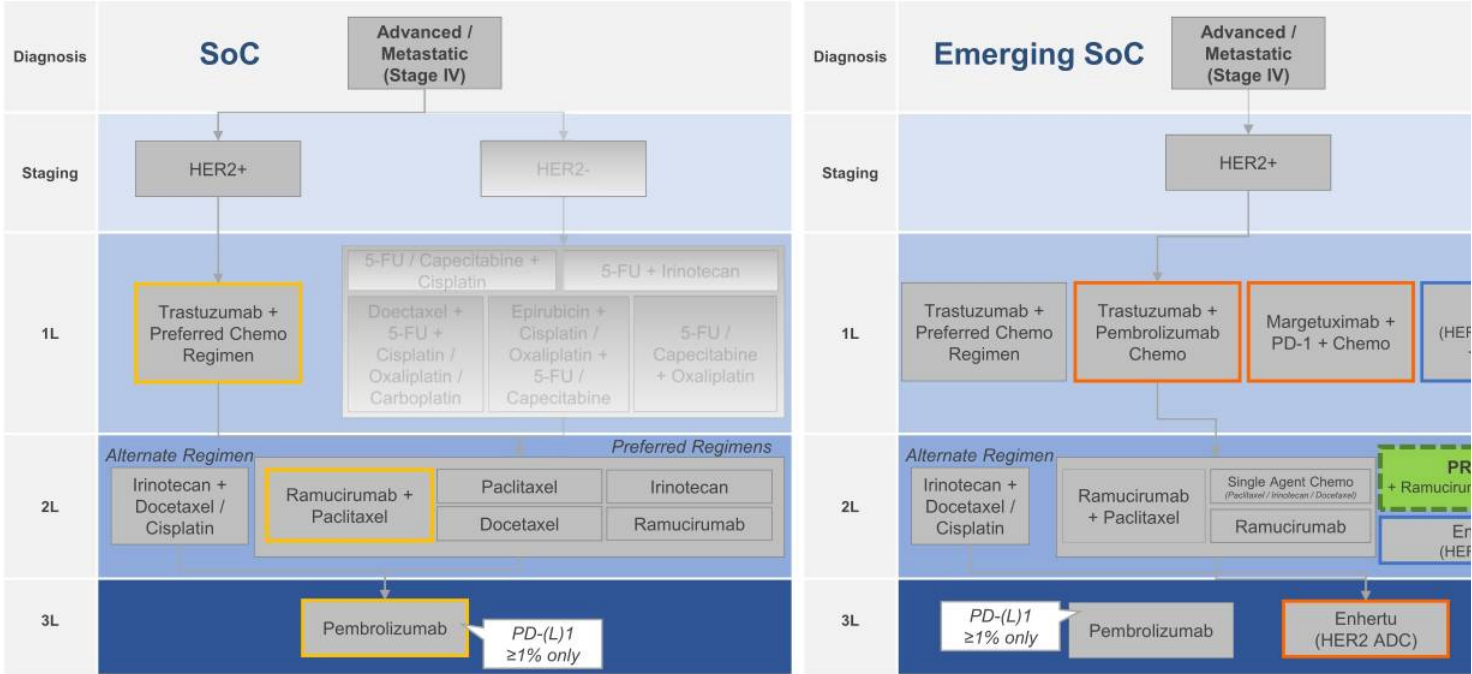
Diagnosis

SoC

Advanced / Metastatic (Stage IV)

Staging

HER2+

HER2-

1L

Trastuzumab + Preferred Chemo Regimen

5-FU / Capecitabine + Cisplatin

5-FU + Irinotecan

Doectaxel + 5-FU + Cisplatin / Oxaliplatin / Carboplatin

Epirubicin + Cisplatin / Oxaliplatin + 5-FU / Capecitabine

5-FU / Capecitabine + Oxaliplatin

2L

Alternate Regimen

Irinotecan + Docetaxel / Cisplatin

Preferred Regimens

Ramucirumab + Paclitaxel

Paclitaxel

Irinotecan

Docetaxel

Ramucirumab

3L

Pembrolizumab

PD-(L)1 ≥1% only

Diagnosis

Emerging SoC

Advanced / Metastatic (Stage IV)

Staging

HER2+

1L

Trastuzumab + Preferred Chemo Regimen

Trastuzumab + Pembrolizumab Chemo

Margetuximab + PD-1 + Chemo

(HER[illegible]

2L

Alternate Regimen

Irinotecan + Docetaxel / Cisplatin

Ramucirumab + Paclitaxel

Single Agent Chemo (Paclitaxel / Irinotecan / Docetaxel)

Ramucirumab

PR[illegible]
+ Ramucirur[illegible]

En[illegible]
(HEF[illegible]

3L

PD-(L)1 ≥1% only

Pembrolizumab

Enhertu (HER2 ADC)